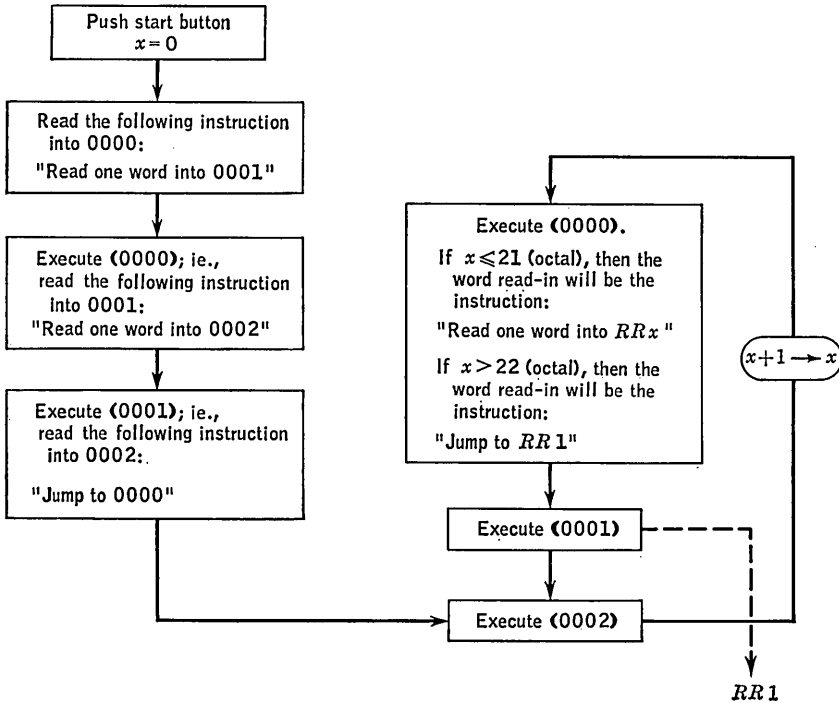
Push start button
$x=0$

Read the following instruction into 0000:
"Read one word into 0001"

Execute (0000); ie., read the following instruction into 0001:
"Read one word into 0002"

Execute (0001); ie., read the following instruction into 0002:
"Jump to 0000"

Execute (0000).
If $x \leqslant 21$ (octal), then the word read-in will be the instruction:
"Read one word into $RRx$"
If $x > 22$ (octal), then the word read-in will be the instruction:
"Jump to $RR1$"

$x+1 \rightarrow x$

Execute (0001)

Execute (0002)

$RR1$